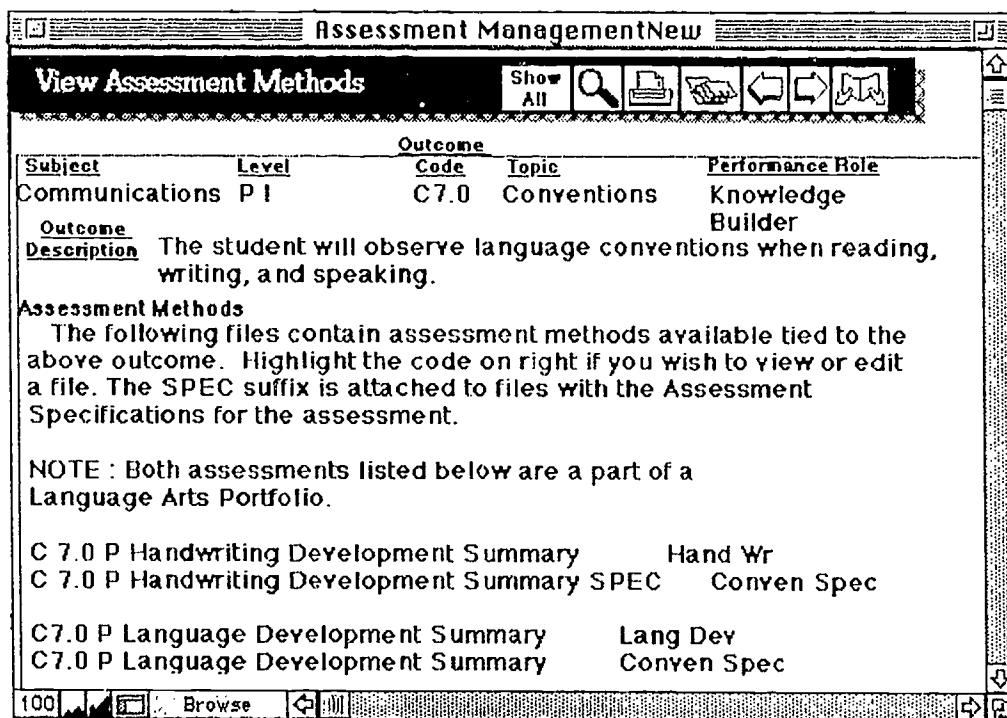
Assessment ManagementNew

View Assessment Methods

Show All

| Subject | Level | Outcome Code | Topic | Performance Role |
|---|---|---|---|---|
| Communications | P I | C7.0 | Conventions | Knowledge Builder |

Outcome Description The student will observe language conventions when reading, writing, and speaking.

Assessment Methods
The following files contain assessment methods available tied to the above outcome. Highlight the code on right if you wish to view or edit a file. The SPEC suffix is attached to files with the Assessment Specifications for the assessment.

NOTE : Both assessments listed below are a part of a Language Arts Portfolio.

C 7.0 P Handwriting Development Summary Hand Wr
C 7.0 P Handwriting Development Summary SPEC Conven Spec

C7.0 P Language Development Summary Lang Dev
C7.0 P Language Development Summary Conven Spec

100 Browse